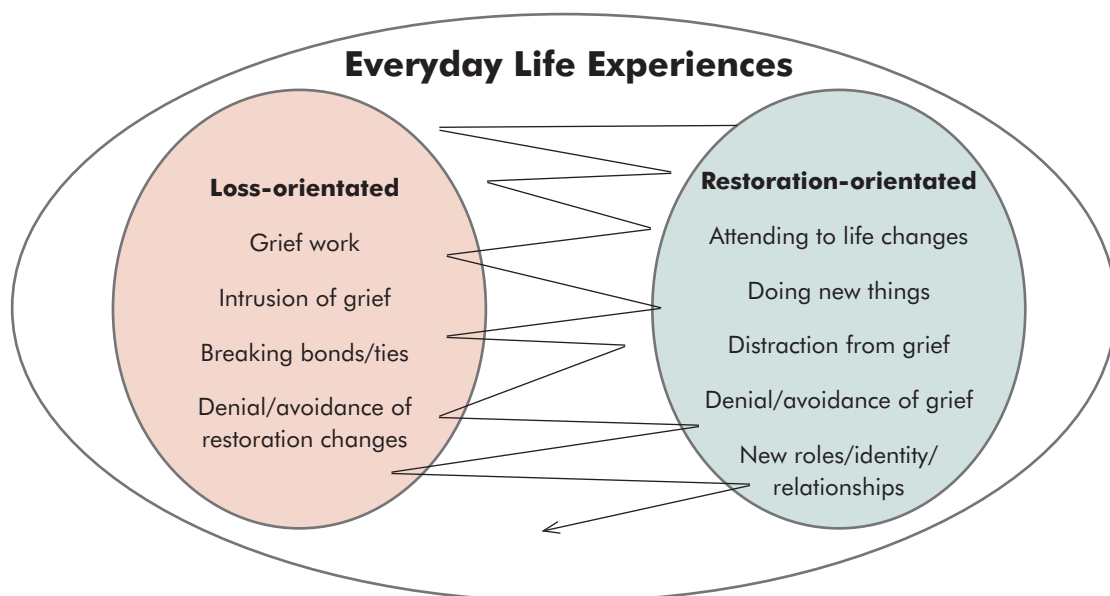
Everyday Life Experiences

Loss-orientated

Grief work

Intrusion of grief

Breaking bonds/ties

Denial/avoidance of restoration changes

Restoration-orientated

Attending to life changes

Doing new things

Distraction from grief

Denial/avoidance of grief

New roles/identity/ relationships